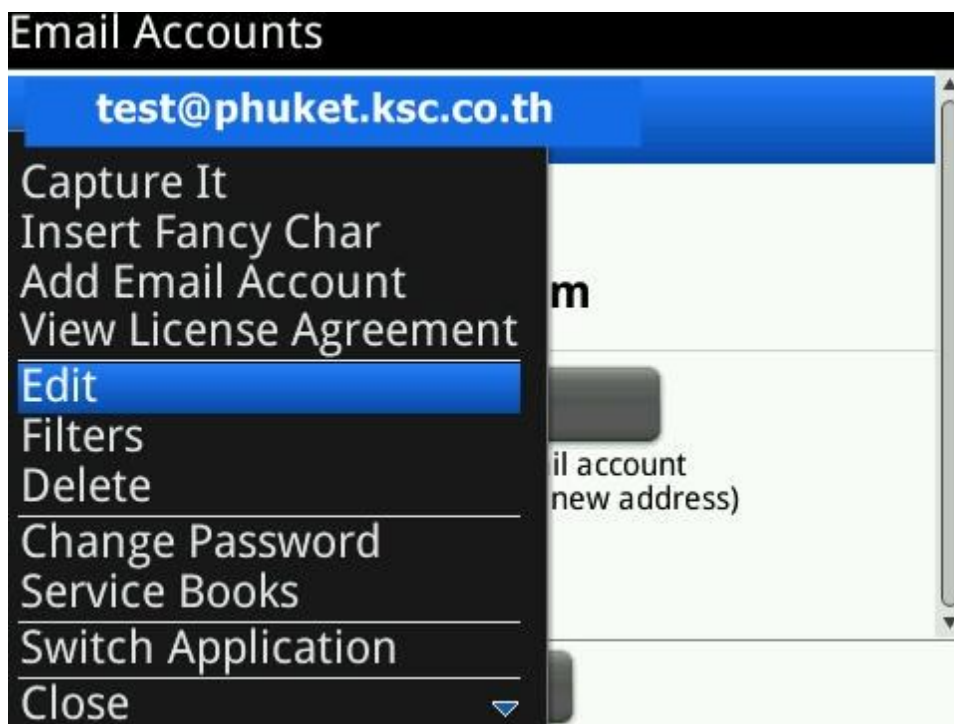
Email Accounts

test@phuket.ksc.co.th

Capture It
Insert Fancy Char
Add Email Account
View License Agreement
Edit
Filters
Delete
Change Password
Service Books
Switch Application
Close

m

il account
new address)